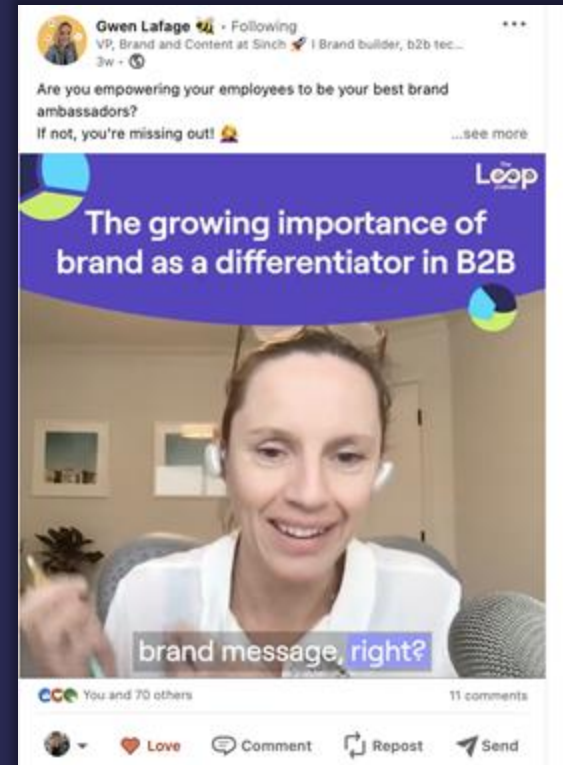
Gwen Lafage 🐝 • Following
VP, Brand and Content at Sinch 🚀 I Brand builder, b2b tec...
3w • 🌐

Are you empowering your employees to be your best brand ambassadors?
If not, you're missing out! 🫣
...see more

The Loop

The growing importance of brand as a differentiator in B2B

brand message, right?

You and 70 others
11 comments

Love
Comment
Repost
Send